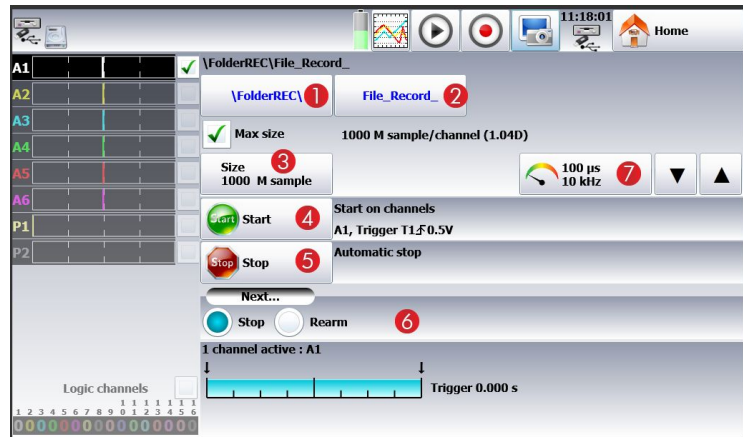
11:18:01
Home
A1
A2
A3
A4
A5
A6
P1
P2
\FolderREC\File_Record_
\FolderREC\ 1
File_Record_ 2
Max size
1000 M sample/channel (1.04D)
Size
1000 M sample 3
100 µs
10 kHz 7
Start Start 4
Start on channels
A1, Trigger T1 0.5V
Stop Stop 5
Automatic stop
Next...
Stop Rearm 6
1 channel active : A1
Trigger 0.000 s
Logic channels
1 2 3 4 5 6 7 8 9 10 11 12 13 14 15 16
0000000000000000